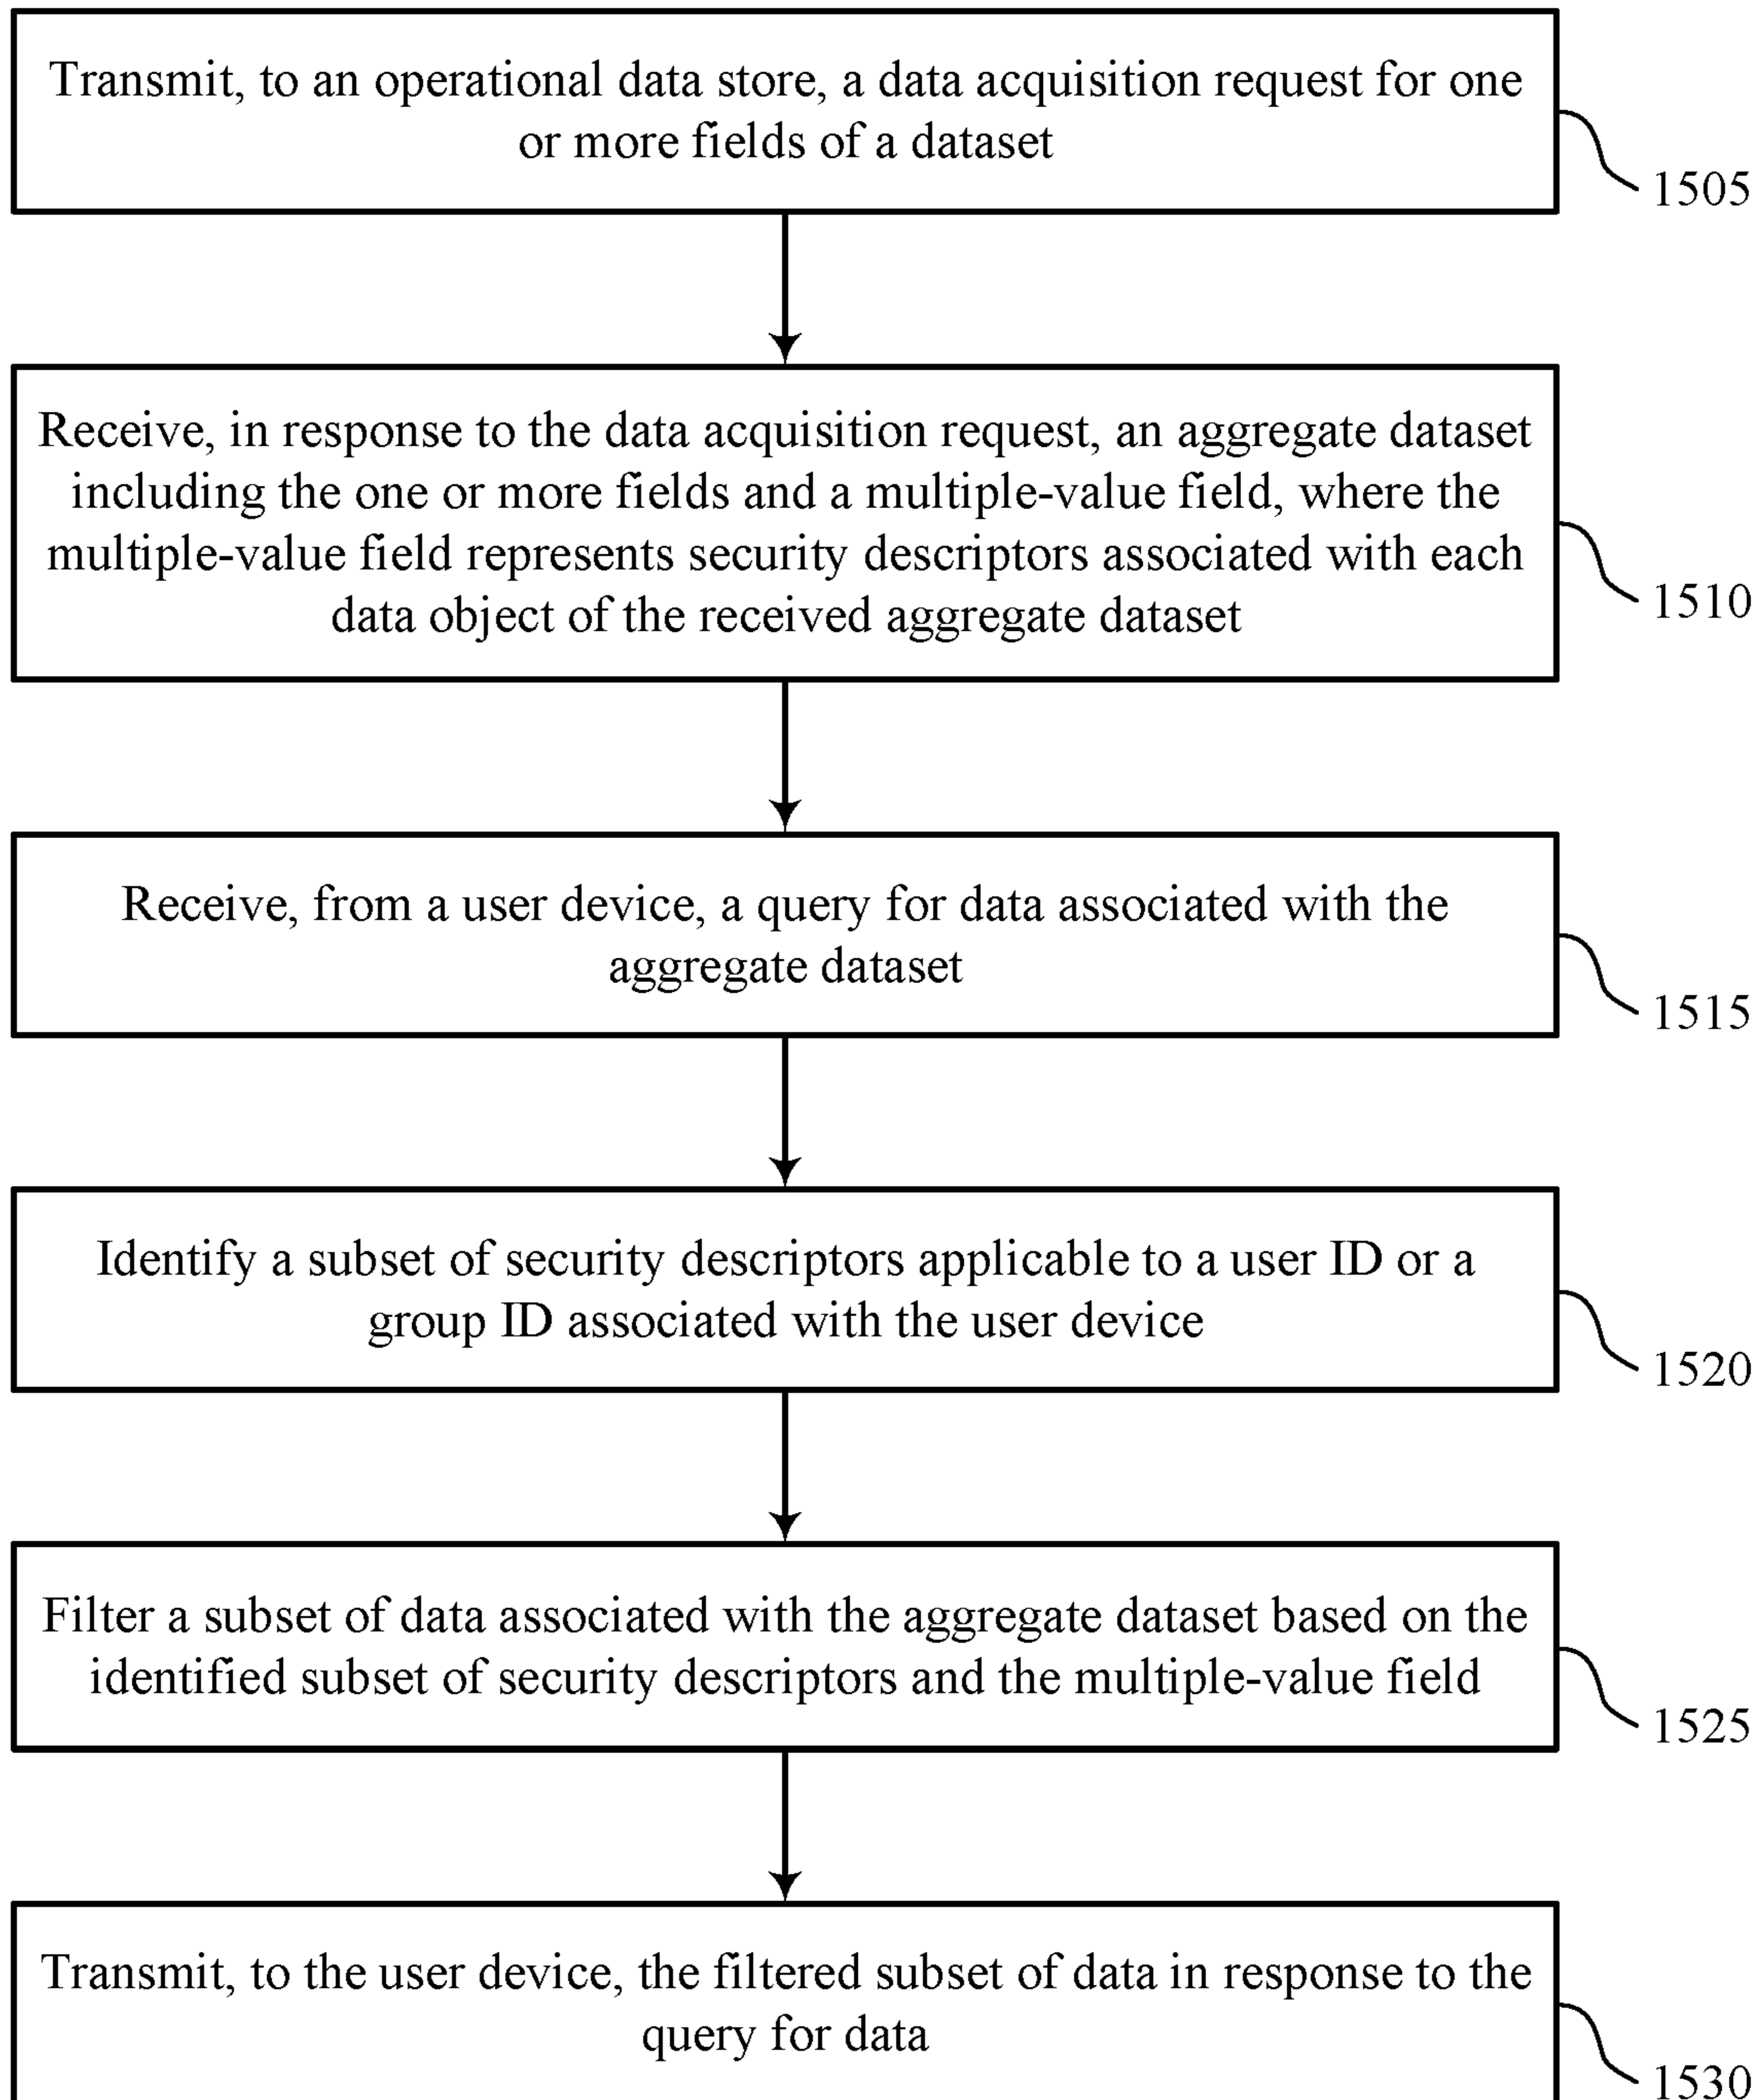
Transmit, to an operational data store, a data acquisition request for one or more fields of a dataset

1505

Receive, in response to the data acquisition request, an aggregate dataset including the one or more fields and a multiple-value field, where the multiple-value field represents security descriptors associated with each data object of the received aggregate dataset

1510

Receive, from a user device, a query for data associated with the aggregate dataset

1515

Identify a subset of security descriptors applicable to a user ID or a group ID associated with the user device

1520

Filter a subset of data associated with the aggregate dataset based on the identified subset of security descriptors and the multiple-value field

1525

Transmit, to the user device, the filtered subset of data in response to the query for data

1530